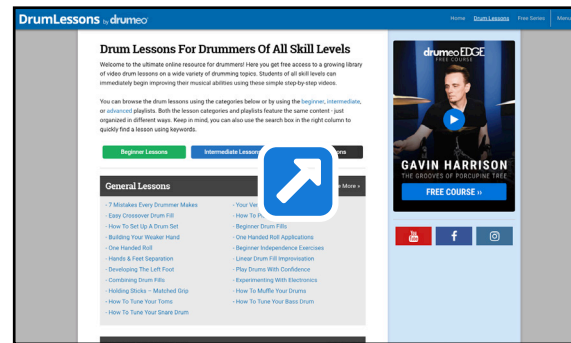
DrumLessons by drumeo

Home Drum Lessons Free Series Menu

Drum Lessons For Drummers Of All Skill Levels

Welcome to the ultimate online resource for drummers! Here you get free access to a growing library of video drum lessons on a wide variety of drumming topics. Students of all skill levels can immediately begin improving their musical abilities using these simple step-by-step videos.

You can browse the drum lessons using the categories below or by using the beginner, intermediate, or advanced playlists. Both the lesson categories and playlists feature the same content - just organized in different ways. Keep in mind, you can also use the search box in the right column to quickly find a lesson using keywords.

Beginner Lessons Intermediate Lessons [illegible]ons

General Lessons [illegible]e More »

- 7 Mistakes Every Drummer Makes
- Easy Crossover Drum Fill
- How To Set Up A Drum Set
- Building Your Weaker Hand
- One Handed Roll
- Hands & Feet Separation
- Developing The Left Foot
- Combining Drum Fills
- Holding Sticks – Matched Grip
- How To Tune Your Toms
- How To Tune Your Snare Drum

- Your Ve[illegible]
- How To P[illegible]
- Beginner Drum Fills
- One Handed Roll Applications
- Beginner Independence Exercises
- Linear Drum Fill Improvisation
- Play Drums With Confidence
- Experimenting With Electronics
- How To Muffle Your Drums
- How To Tune Your Bass Drum

drumeo EDGE
FREE COURSE
GAVIN HARRISON
THE GROOVES OF PORCUPINE TREE
FREE COURSE »